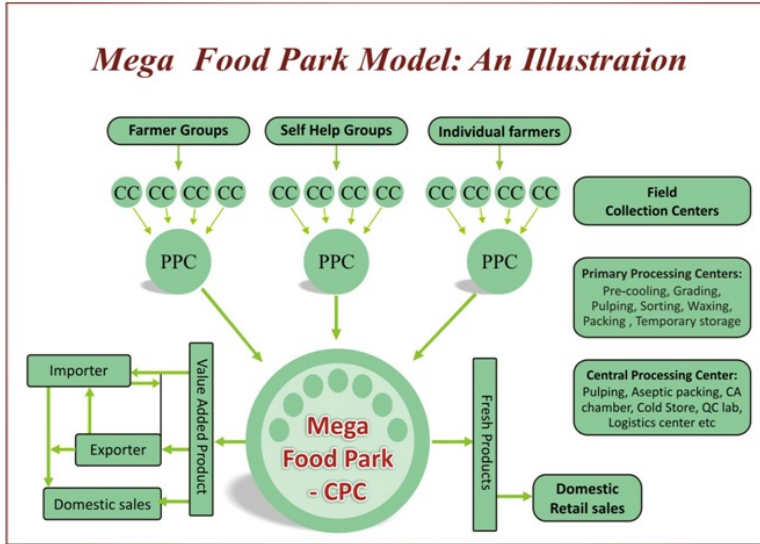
Mega Food Park Model: An Illustration

Farmer Groups

Self Help Groups

Individual farmers

CC CC CC CC

CC CC CC CC

CC CC CC CC

Field Collection Centers

PPC

PPC

PPC

Primary Processing Centers: Pre-cooling, Grading, Pulping, Sorting, Waxing, Packing , Temporary storage

Importer

Exporter

Domestic sales

Value Added Product

Mega Food Park - CPC

Fresh Products

Central Processing Center: Pulping, Aseptic packing, CA chamber, Cold Store, QC lab, Logistics center etc

Domestic Retail sales